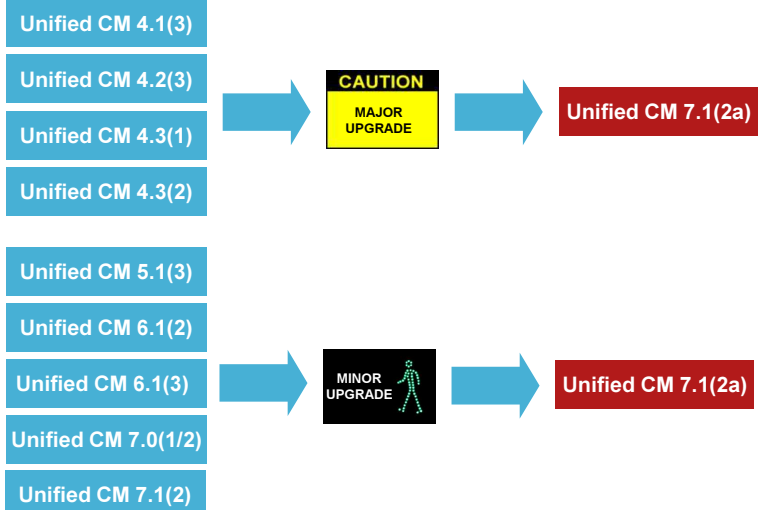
Unified CM 4.1(3)

Unified CM 4.2(3)

Unified CM 4.3(1)

Unified CM 4.3(2)

CAUTION

MAJOR UPGRADE

Unified CM 7.1(2a)

Unified CM 5.1(3)

Unified CM 6.1(2)

Unified CM 6.1(3)

Unified CM 7.0(1/2)

Unified CM 7.1(2)

MINOR UPGRADE

Unified CM 7.1(2a)